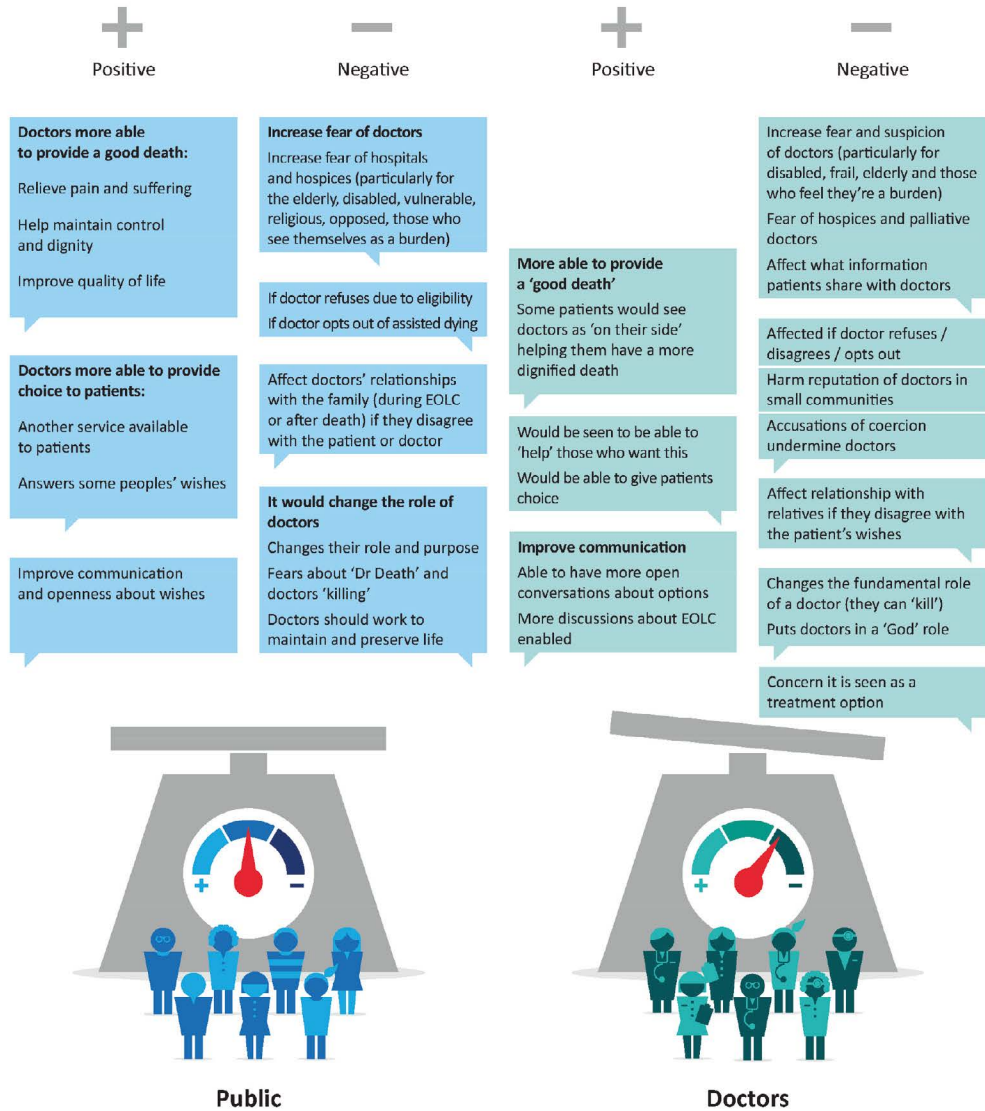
+
Positive

−
Negative

+
Positive

−
Negative

**Doctors more able to provide a good death:**
Relieve pain and suffering
Help maintain control and dignity
Improve quality of life

**Doctors more able to provide choice to patients:**
Another service available to patients
Answers some peoples' wishes

Improve communication and openness about wishes

**Increase fear of doctors**
Increase fear of hospitals and hospices (particularly for the elderly, disabled, vulnerable, religious, opposed, those who see themselves as a burden)

If doctor refuses due to eligibility
If doctor opts out of assisted dying

Affect doctors' relationships with the family (during EOLC or after death) if they disagree with the patient or doctor

**It would change the role of doctors**
Changes their role and purpose
Fears about 'Dr Death' and doctors 'killing'
Doctors should work to maintain and preserve life

**More able to provide a 'good death'**
Some patients would see doctors as 'on their side' helping them have a more dignified death

Would be seen to be able to 'help' those who want this
Would be able to give patients choice

**Improve communication**
Able to have more open conversations about options
More discussions about EOLC enabled

Increase fear and suspicion of doctors (particularly for disabled, frail, elderly and those who feel they're a burden)
Fear of hospices and palliative doctors
Affect what information patients share with doctors

Affected if doctor refuses / disagrees / opts out

Harm reputation of doctors in small communities

Accusations of coercion undermine doctors

Affect relationship with relatives if they disagree with the patient's wishes

Changes the fundamental role of a doctor (they can 'kill')
Puts doctors in a 'God' role

Concern it is seen as a treatment option

+ −

+ −

**Public**

**Doctors**